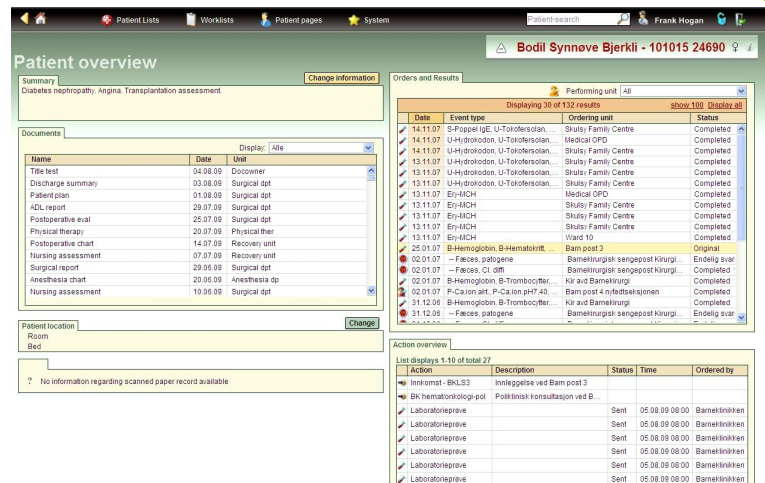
Patient Lists Worklists Patient pages System Patient-search Frank Hogan

Patient overview

Bodil Synnøve Bjerkli - 101015 24690

Summary
Change information
Diabetes nephropathy. Angina. Transplantation assessment.

Documents
Display: Alle

| Name | Date | Unit |
|---|---|---|
| Title test | 04.08.09 | Docowner |
| Discharge summary | 03.08.09 | Surgical dpt |
| Patient plan | 01.08.09 | Surgical dpt |
| ADL report | 29.07.09 | Surgical dpt |
| Postoperative eval | 25.07.09 | Surgical dpt |
| Physical therapy | 20.07.09 | Physical ther |
| Postoperative chart | 14.07.09 | Recovery unit |
| Nursing assessment | 07.07.09 | Surgical dpt |
| Surgical report | 29.06.09 | Surgical dpt |
| Anesthesia chart | 20.06.09 | Anesthesia dp |
| Nursing assessment | 10.06.09 | Surgical dpt |

Patient location
Change
Room
Bed

? No information regarding scanned paper record available

Orders and Results
Performing unit All
Displaying 30 of 132 results show 100 Display all

| Date | Event type | Ordering unit | Status |
|---|---|---|---|
| 14.11.07 | S-Poppel IgE, U-Tokofersolan, ... | Skulsy Family Centre | Completed |
| 14.11.07 | U-Hydrokodon, U-Tokofersolan, ... | Medical OPD | Completed |
| 13.11.07 | U-Hydrokodon, U-Tokofersolan, ... | Skulsy Family Centre | Completed |
| 13.11.07 | U-Hydrokodon, U-Tokofersolan, ... | Skulsy Family Centre | Completed |
| 13.11.07 | U-Hydrokodon, U-Tokofersolan, ... | Skulsy Family Centre | Completed |
| 13.11.07 | Ery-MCH | Medical OPD | Completed |
| 13.11.07 | Ery-MCH | Skulsy Family Centre | Completed |
| 13.11.07 | Ery-MCH | Skulsy Family Centre | Completed |
| 13.11.07 | Ery-MCH | Skulsy Family Centre | Completed |
| 13.11.07 | Ery-MCH | Ward 10 | Completed |
| 25.01.07 | B-Hemoglobin, B-Hematokritt, ... | Barn post 3 | Original |
| 02.01.07 | -- Fæces, patogene | Barnekirurgisk sengepost Kirurgi... | Endelig svar |
| 02.01.07 | -- Fæces, Cl. diffi | Barnekirurgisk sengepost Kirurgi... | Completed |
| 02.01.07 | B-Hemoglobin, B-Trombocytter, ... | Kir avd Barnekirurgi | Completed |
| 02.01.07 | P-Ca,ion,akt., P-Ca,ion,pH7.40, ... | Barn post 4 nyfødtseksjonen | Completed |
| 31.12.06 | B-Hemoglobin, B-Trombocytter, ... | Kir avd Barnekirurgi | Completed |
| 31.12.06 | -- Fæces, patogene | Barnekirurgisk sengepost Kirurgi... | Endelig svar |

Action overview
List displays 1-10 of total 27

| Action | Description | Status | Time | Ordered by |
|---|---|---|---|---|
| Innkomst - BKLS3 | Innleggelse ved Barn post 3 | | | |
| BK hemat/onkologi-pol | Poliklinisk konsultasjon ved B... | | | |
| Laboratorieprøve | | Sent | 05.08.09 08:00 | Barneklinikken |
| Laboratorieprøve | | Sent | 05.08.09 08:00 | Barneklinikken |
| Laboratorieprøve | | Sent | 05.08.09 08:00 | Barneklinikken |
| Laboratorieprøve | | Sent | 05.08.09 08:00 | Barneklinikken |
| Laboratorieprøve | | Sent | 05.08.09 08:00 | Barneklinikken |
| Laboratorieprøve | | Sent | 05.08.09 08:00 | Barneklinikken |